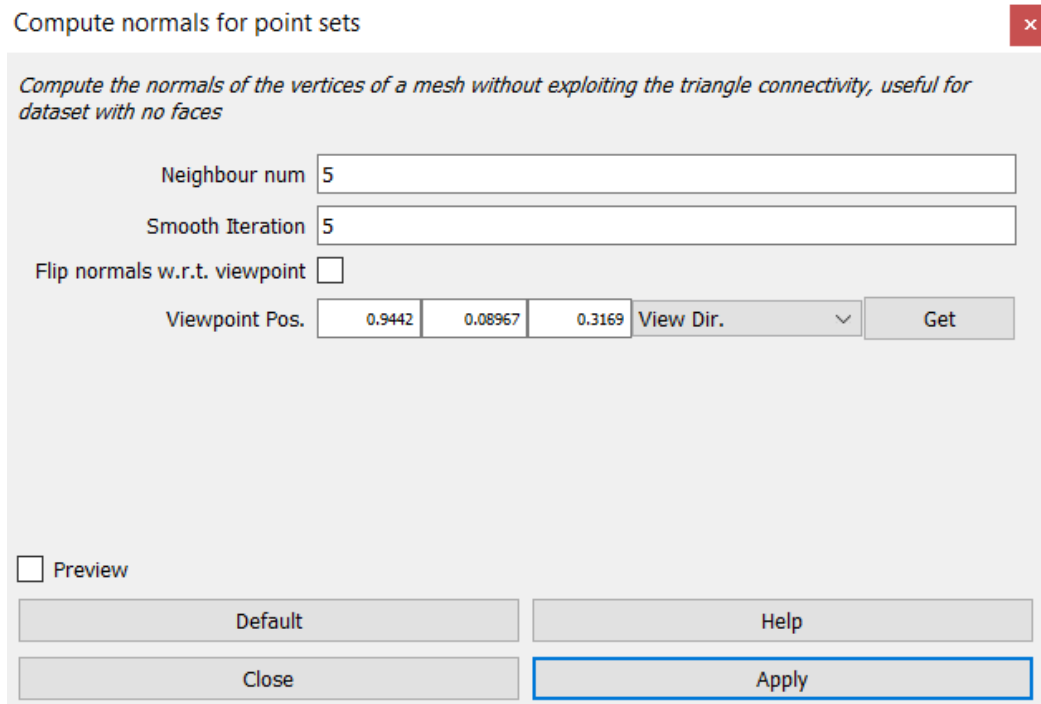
Compute normals for point sets

×

*Compute the normals of the vertices of a mesh without exploiting the triangle connectivity, useful for dataset with no faces*

Neighbour num 5

Smooth Iteration 5

Flip normals w.r.t. viewpoint

Viewpoint Pos. 0.9442 0.08967 0.3169 View Dir. Get

Preview

Default

Help

Close

Apply